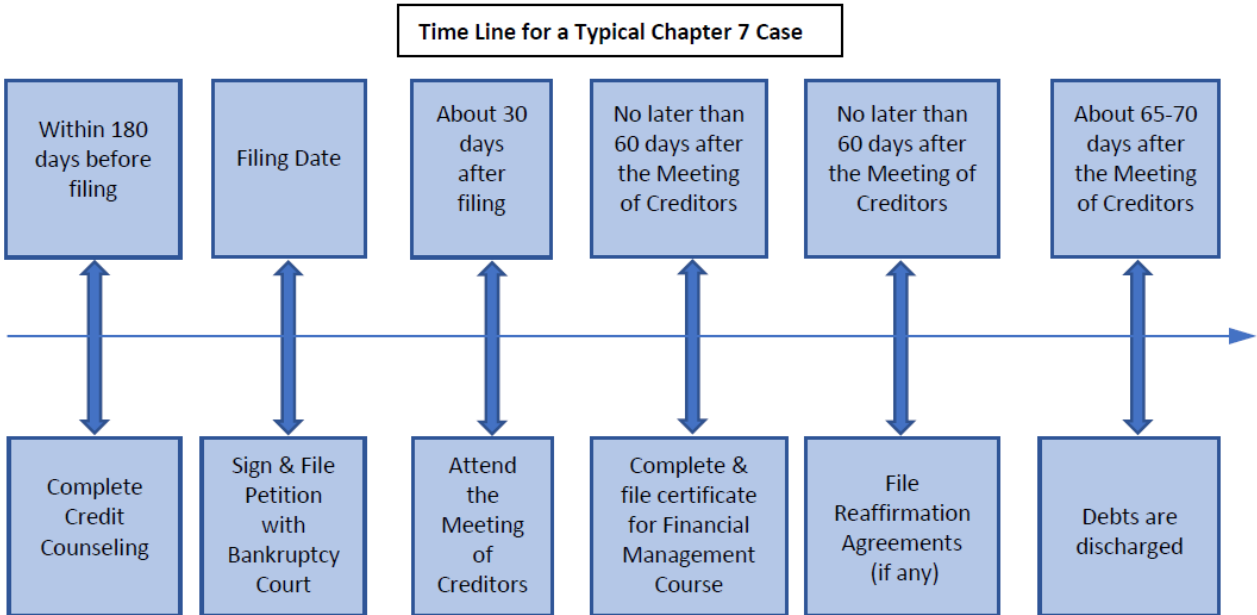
Time Line for a Typical Chapter 7 Case

Within 180 days before filing

Filing Date

About 30 days after filing

No later than 60 days after the Meeting of Creditors

No later than 60 days after the Meeting of Creditors

About 65-70 days after the Meeting of Creditors

Complete Credit Counseling

Sign & File Petition with Bankruptcy Court

Attend the Meeting of Creditors

Complete & file certificate for Financial Management Course

File Reaffirmation Agreements (if any)

Debts are discharged